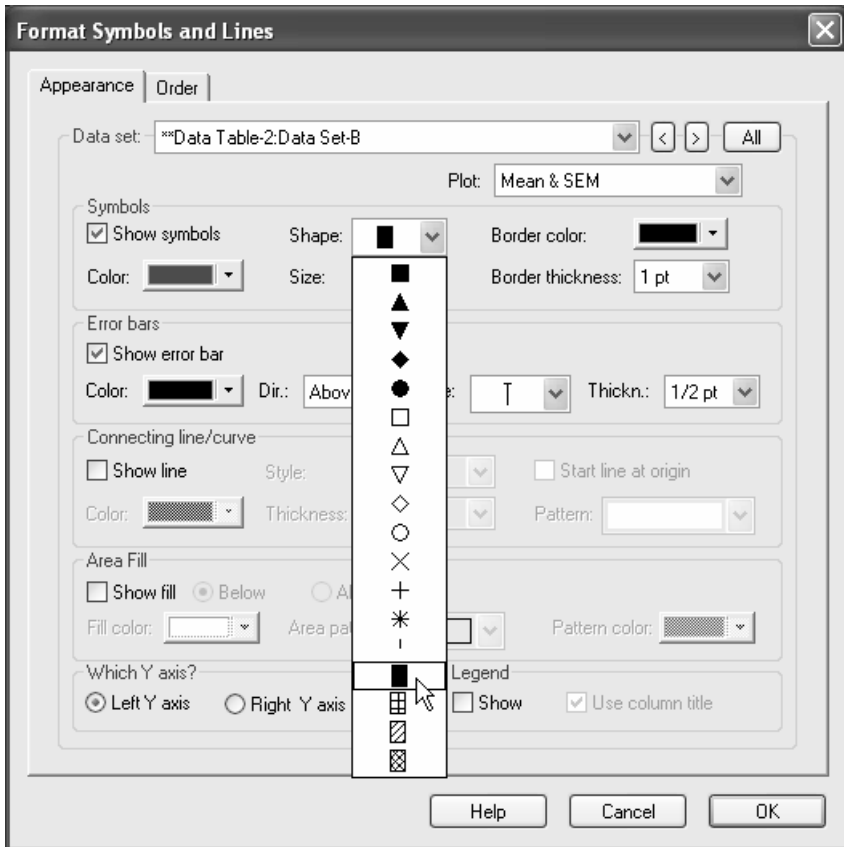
Format Symbols and Lines

Appearance | Order

Data set: **Data Table-2:Data Set-B
All

Plot: Mean & SEM

Symbols
Show symbols
Shape:
Border color:
Color:
Size:
Border thickness: 1 pt

Error bars
Show error bar
Color:
Dir.: Abov
e:
Thickn.: 1/2 pt

Connecting line/curve
Show line
Style:
Start line at origin
Color:
Thickness:
Pattern:

Area Fill
Show fill
Below
Al
Fill color:
Area pat
Pattern color:

Which Y axis?
Left Y axis
Right Y axis

Legend
Show
Use column title

Help
Cancel
OK